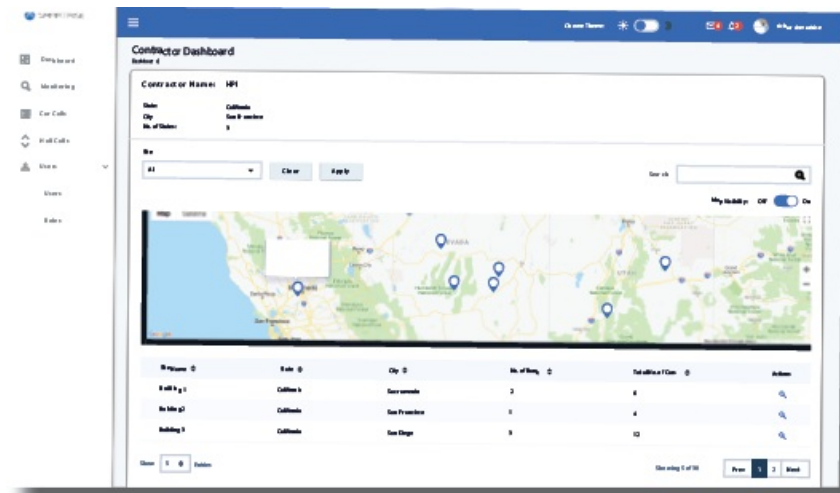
Contractor Dashboard

Dashboard
Monitoring
Car Calls
Hall Calls
Users
Users
Roles

Contractor Name: HPI

State California
City San Francisco
No. of States 3

Site
All
Clear
Apply

Search

Map Visibility: Off On

| Site Name | State | City | No. of Bldg. | Total No. of Cars | Actions |
|---|---|---|---|---|---|
| Building 1 | California | Sacramento | 3 | 4 | |
| Building 2 | California | San Francisco | 1 | 4 | |
| Building 3 | California | San Diego | 3 | 12 | |

Show 5 Entries

Showing 5 of 10

Prev 1 2 Next